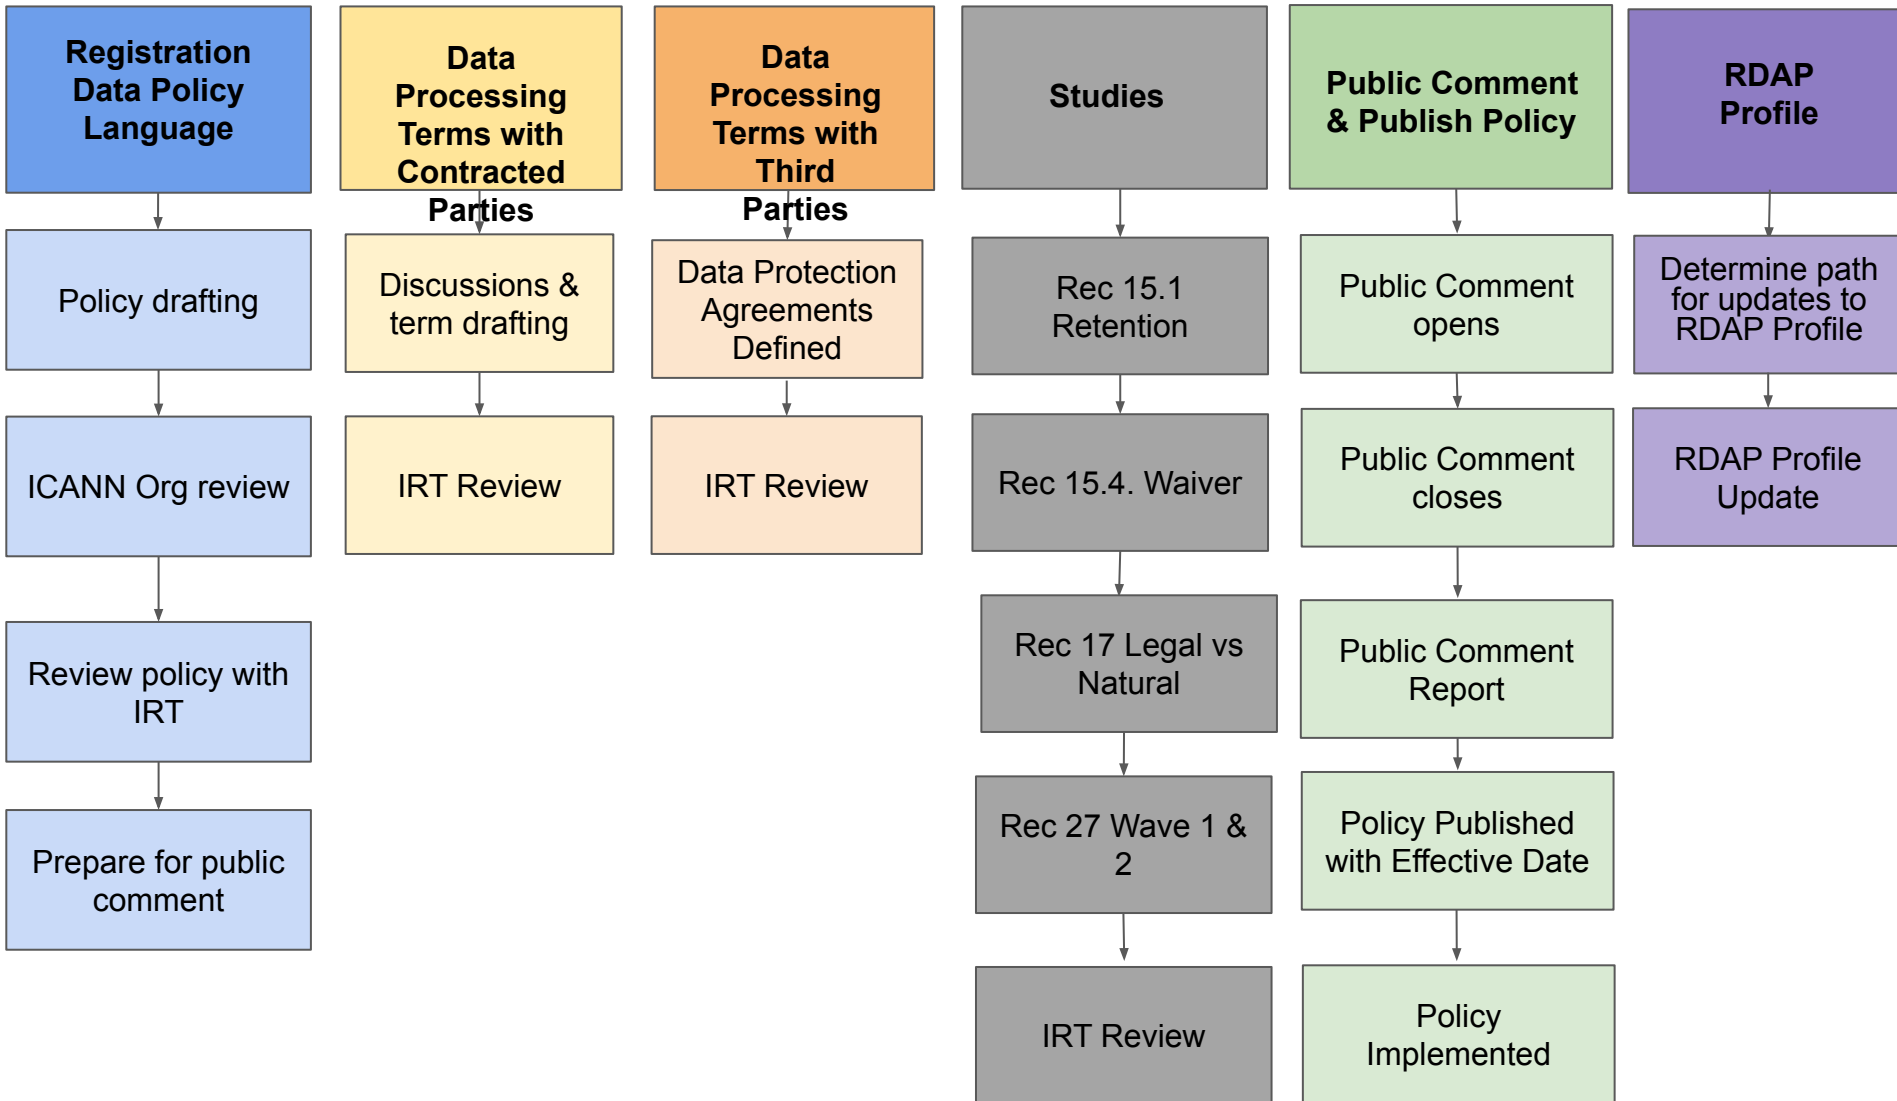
Registration Data Policy Language

Policy drafting

ICANN Org review

Review policy with IRT

Prepare for public comment

Data Processing Terms with Contracted Parties

Discussions & term drafting

IRT Review

Data Processing Terms with Third Parties

Data Protection Agreements Defined

IRT Review

Studies

Rec 15.1 Retention

Rec 15.4. Waiver

Rec 17 Legal vs Natural

Rec 27 Wave 1 & 2

IRT Review

Public Comment & Publish Policy

Public Comment opens

Public Comment closes

Public Comment Report

Policy Published with Effective Date

Policy Implemented

RDAP Profile

Determine path for updates to RDAP Profile

RDAP Profile Update